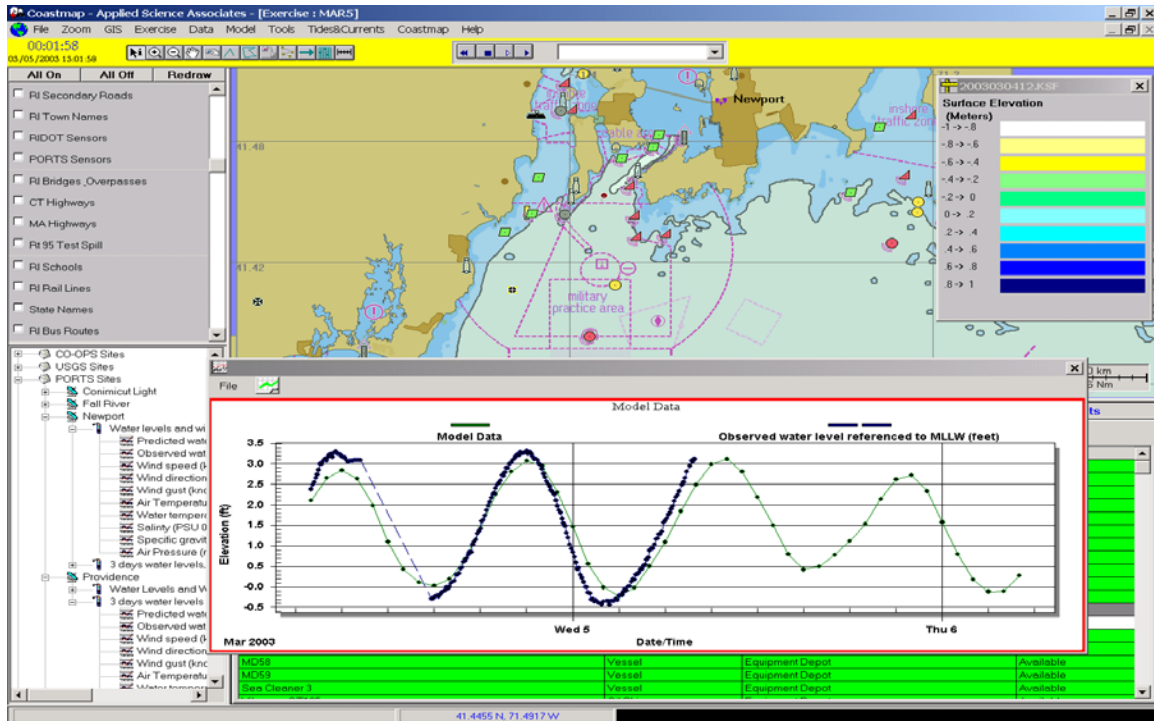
Coastmap - Applied Science Associates - [Exercise : MAR5]
File Zoom GIS Exercise Data Model Tools Tides&Currents Coastmap Help
00:01:58
03/05/2003 13:01:58
All On All Off Redraw
RI Secondary Roads
RI Town Names
RIDOT Sensors
PORTS Sensors
RI Bridges_Overpasses
CT Highways
MA Highways
Rt 95 Test Spill
RI Schools
RI Rail Lines
State Names
RI Bus Routes
CO-OPS Sites
USGS Sites
PORTS Sites
Conimicut Light
Fall River
Newport
Water levels and wi
Predicted wat
Observed wat
Wind speed (k
Wind direction
Wind gust (knc
Air Temperatu
Water temper
Salinity (PSU 0
Specific gravit
Air Pressure (r
3 days water levels,
Providence
Water Levels and W
3 days water levels
Predicted wat
Observed wat
Wind speed (k
Wind direction
Wind gust (knc
Air Temperatu
Water tempera
Newport
41.48
41.42
military practice area
inshore traffic zone
cable area
2003030412.KSF
Surface Elevation (Meters)
-1 -> -.8
-.8 -> -.6
-.6 -> -.4
-.4 -> -.2
-.2 -> 0
0 -> .2
.2 -> .4
.4 -> .6
.6 -> .8
.8 -> 1
km
Nm
File
Model Data
Model Data
Observed water level referenced to MLLW (feet)
3.5
3.0
2.5
2.0
1.5
1.0
0.5
-0.0
-0.5
Elevation (ft)
Mar 2003
Wed 5
Date/Time
Thu 6

| MD58 | Vessel | Equipment Depot | Available |
|---|---|---|---|
| MD59 | Vessel | Equipment Depot | Available |
| Sea Cleaner 3 | Vessel | Equipment Depot | Available |

41.4455 N, 71.4917 W